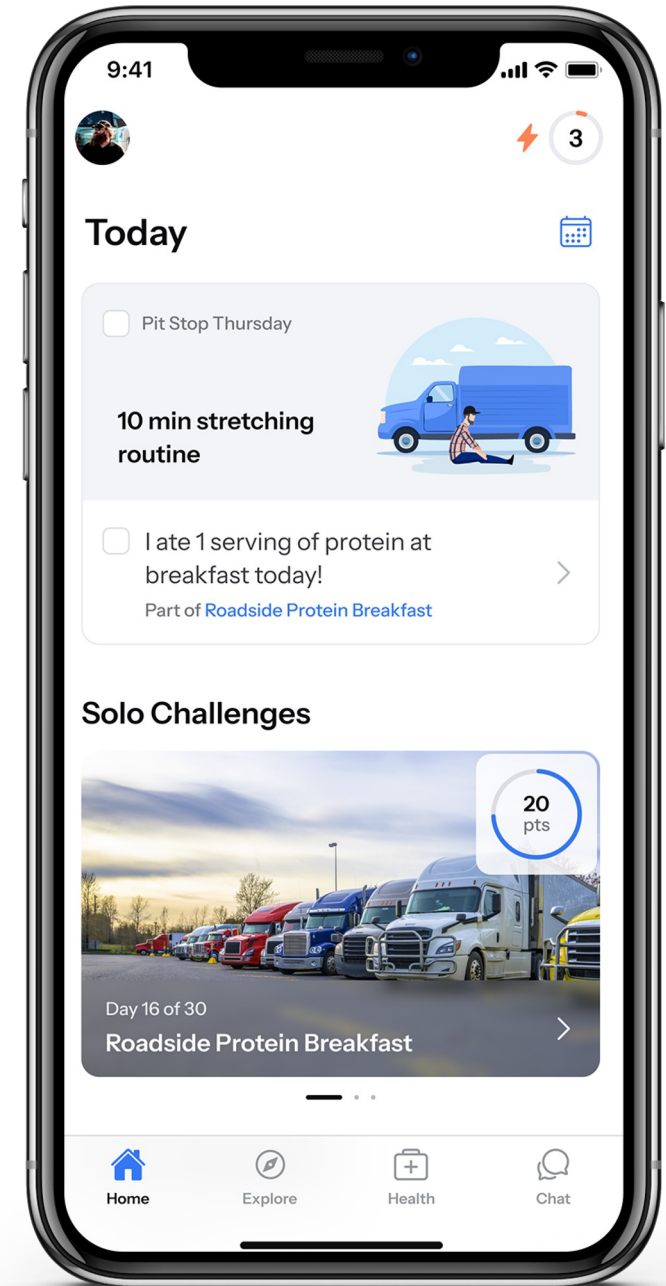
9:41

3

Today

Pit Stop Thursday

10 min stretching routine

I ate 1 serving of protein at breakfast today!

Part of Roadside Protein Breakfast

Solo Challenges

20 pts

Day 16 of 30

Roadside Protein Breakfast

Home

Explore

Health

Chat